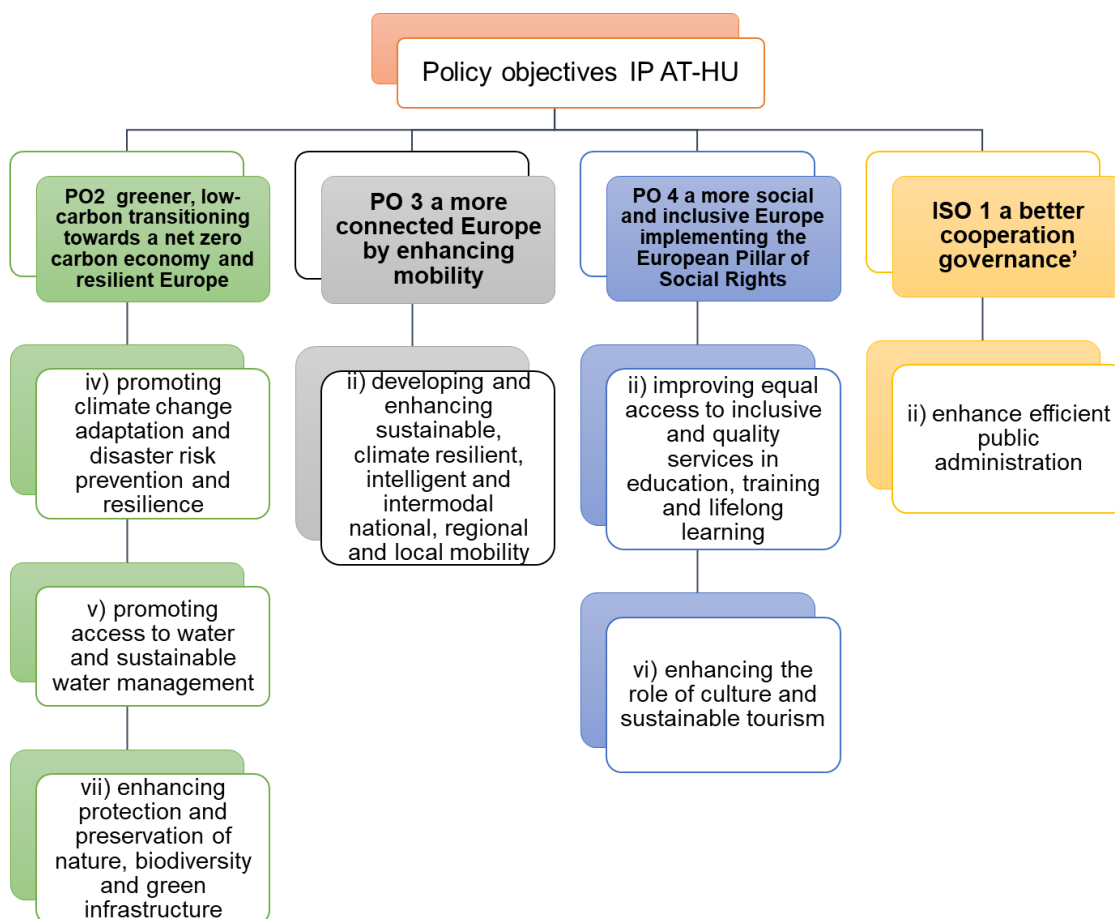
Policy objectives IP AT-HU

PO2 greener, low-carbon transitioning towards a net zero carbon economy and resilient Europe

iv) promoting climate change adaptation and disaster risk prevention and resilience

v) promoting access to water and sustainable water management

vii) enhancing protection and preservation of nature, biodiversity and green infrastructure

PO 3 a more connected Europe by enhancing mobility

ii) developing and enhancing sustainable, climate resilient, intelligent and intermodal national, regional and local mobility

PO 4 a more social and inclusive Europe implementing the European Pillar of Social Rights

ii) improving equal access to inclusive and quality services in education, training and lifelong learning

vi) enhancing the role of culture and sustainable tourism

ISO 1 a better cooperation governance'

ii) enhance efficient public administration